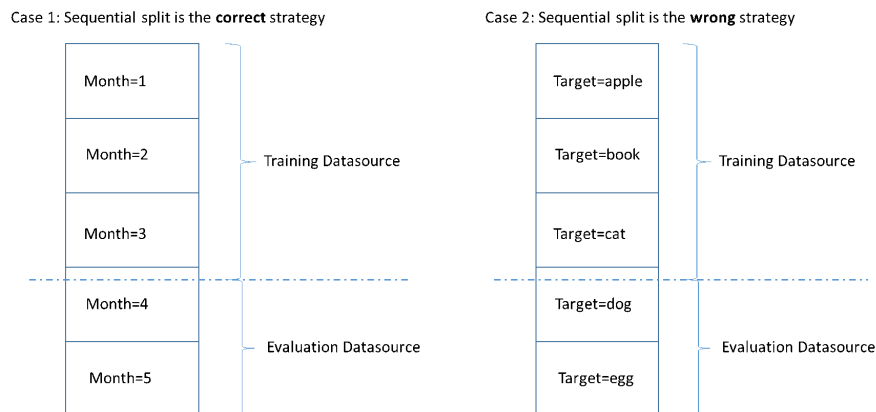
Case 1: Sequential split is the **correct** strategy

Month=1

Month=2

Month=3

Training Datasource

Month=4

Month=5

Evaluation Datasource

Case 2: Sequential split is the **wrong** strategy

Target=apple

Target=book

Target=cat

Training Datasource

Target=dog

Target=egg

Evaluation Datasource